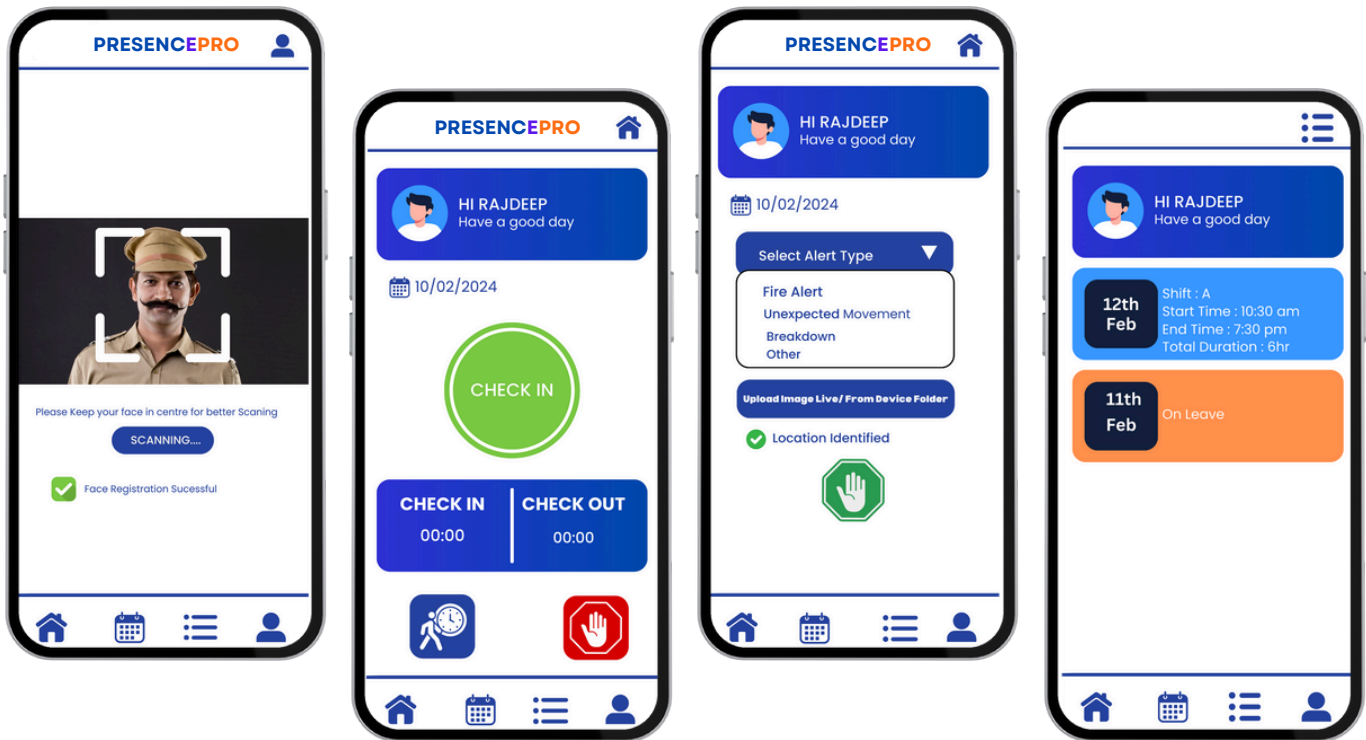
PRESENCEPRO

Please Keep your face in centre for better Scaning

SCANNING....

Face Registration Sucessful

PRESENCEPRO

HI RAJDEEP
Have a good day

10/02/2024

CHECK IN

CHECK IN
00:00

CHECK OUT
00:00

PRESENCEPRO

HI RAJDEEP
Have a good day

10/02/2024

Select Alert Type

Fire Alert
Unexpected Movement
Breakdown
Other

Upload Image Live/ From Device Folder

Location Identified

HI RAJDEEP
Have a good day

12th Feb
Shift : A
Start Time : 10:30 am
End Time : 7:30 pm
Total Duration : 6hr

11th Feb
On Leave